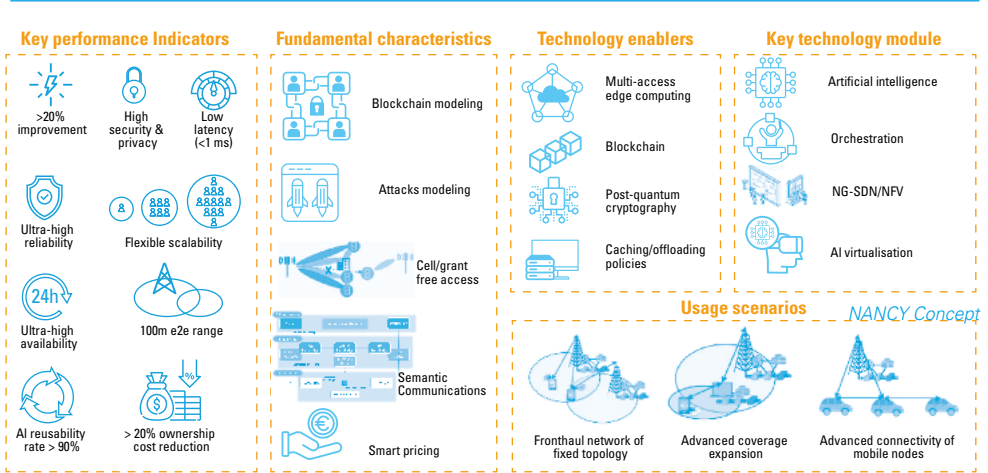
Key performance Indicators

>20% improvement

High security & privacy

Low latency (<1 ms)

Ultra-high reliability

Flexible scalability

24h

Ultra-high availability

100m e2e range

AI reusability rate > 90%

> 20% ownership cost reduction

Fundamental characteristics

Blockchain modeling

Attacks modeling

Cell/grant free access

Semantic Communications

Smart pricing

Technology enablers

Multi-access edge computing

Blockchain

Post-quantum cryptography

Caching/offloading policies

Key technology module

Artificial intelligence

Orchestration

NG-SDN/NFV

AI virtualisation

Usage scenarios

NANCY Concept

Fronthaul network of fixed topology

Advanced coverage expansion

Advanced connectivity of mobile nodes